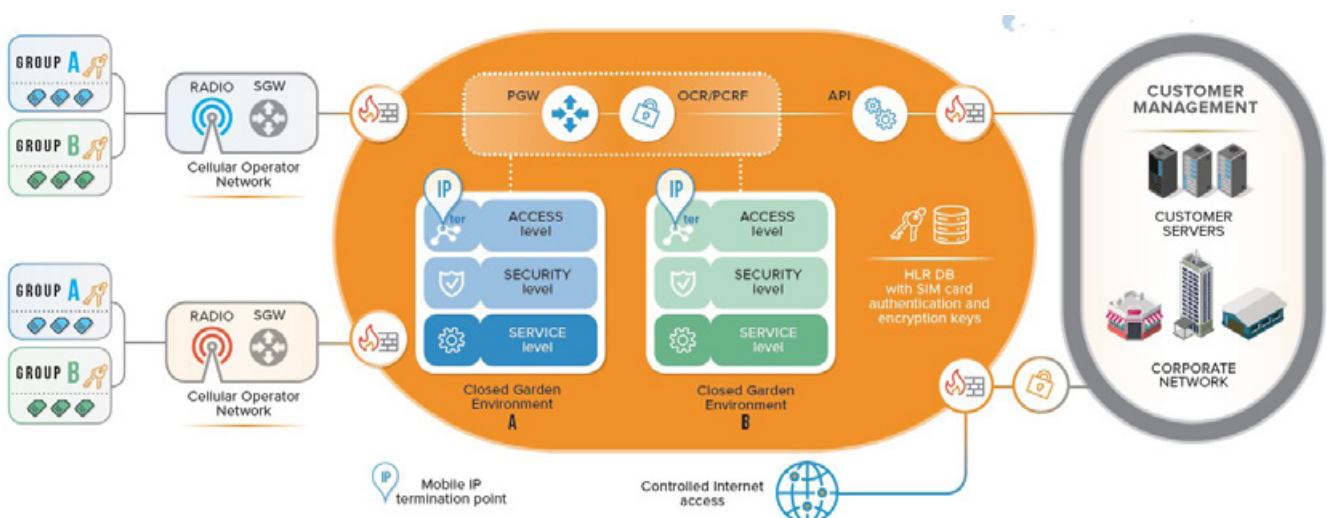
GROUP A
GROUP B
RADIO SGW
Cellular Operator Network
GROUP A
GROUP B
RADIO SGW
Cellular Operator Network
PGW
OCR/PCRF
API
IP
ter
ACCESS level
SECURITY level
SERVICE level
Closed Garden Environment
A
IP
ter
ACCESS level
SECURITY level
SERVICE level
Closed Garden Environment
B
HLR DB with SIM card authentication and encryption keys
CUSTOMER MANAGEMENT
CUSTOMER SERVERS
CORPORATE NETWORK
IP
Mobile IP termination point
Controlled Internet access